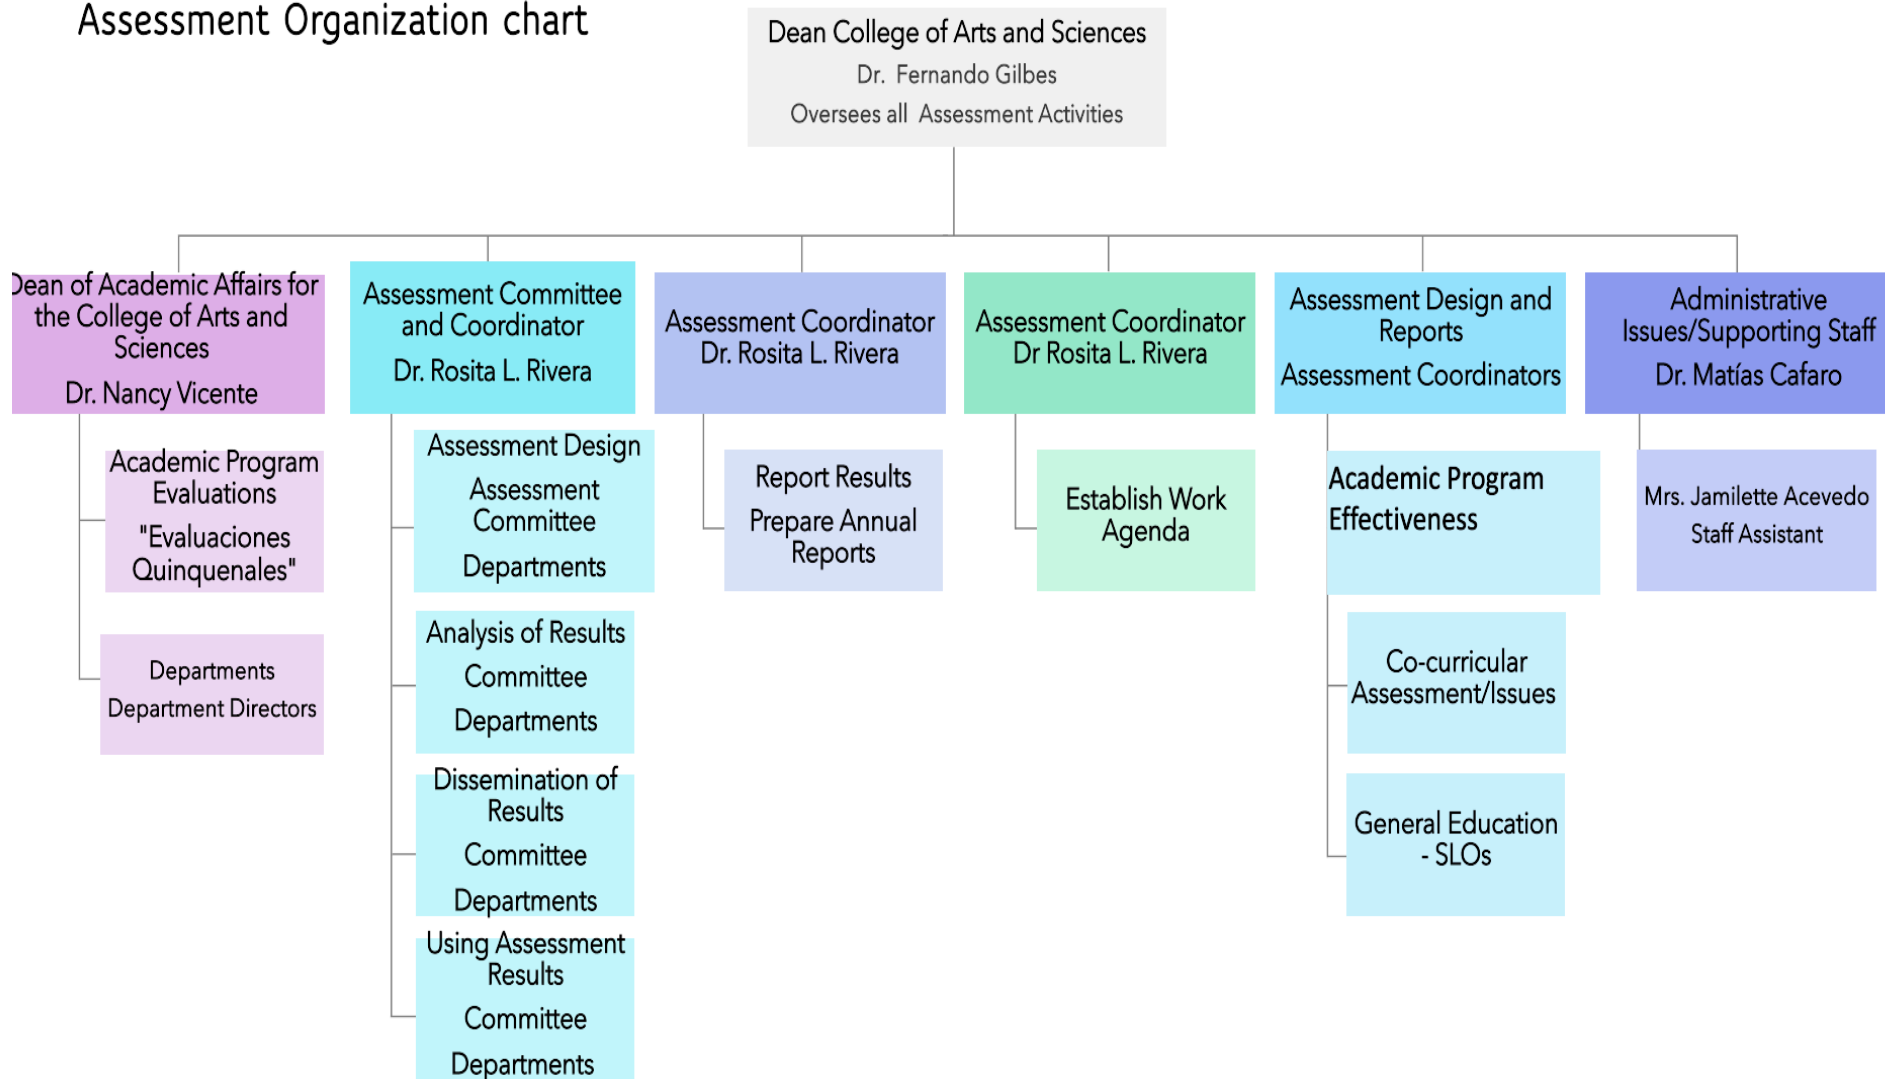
Assessment Organization chart

Dean College of Arts and Sciences
Dr. Fernando Gilbes
Oversees all Assessment Activities

Dean of Academic Affairs for the College of Arts and Sciences
Dr. Nancy Vicente

Academic Program Evaluations
"Evaluaciones Quinquenales"

Departments
Department Directors

Assessment Committee and Coordinator
Dr. Rosita L. Rivera

Assessment Design
Assessment Committee
Departments

Analysis of Results
Committee
Departments

Dissemination of Results
Committee
Departments

Using Assessment Results
Committee
Departments

Assessment Coordinator
Dr. Rosita L. Rivera

Report Results
Prepare Annual Reports

Assessment Coordinator
Dr Rosita L. Rivera

Establish Work Agenda

Assessment Design and Reports
Assessment Coordinators

Academic Program Effectiveness

Co-curricular Assessment/Issues

General Education - SLOs

Administrative Issues/Supporting Staff
Dr. Matías Cafaro

Mrs. Jamilette Acevedo
Staff Assistant